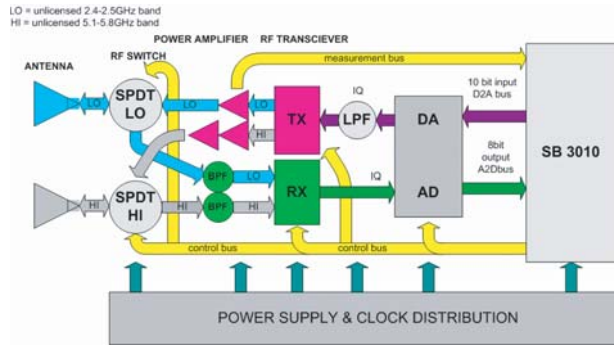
LO = unlicensed 2.4-2.5GHz band
HI = unlicensed 5.1-5.8GHz band

POWER AMPLIFIER
RF TRANSCIEVER
RF SWITCH
ANTENNA
measurement bus
SB 3010
10 bit input
D2A bus
IQ
SPDT
LO
LO
LO
LO
TX
LPF
DA
HI
8bit
output
A2Dbus
BPF
LO
RX
IQ
AD
SPDT
HI
HI
HI
BPF
HI
control bus
control bus

POWER SUPPLY & CLOCK DISTRIBUTION